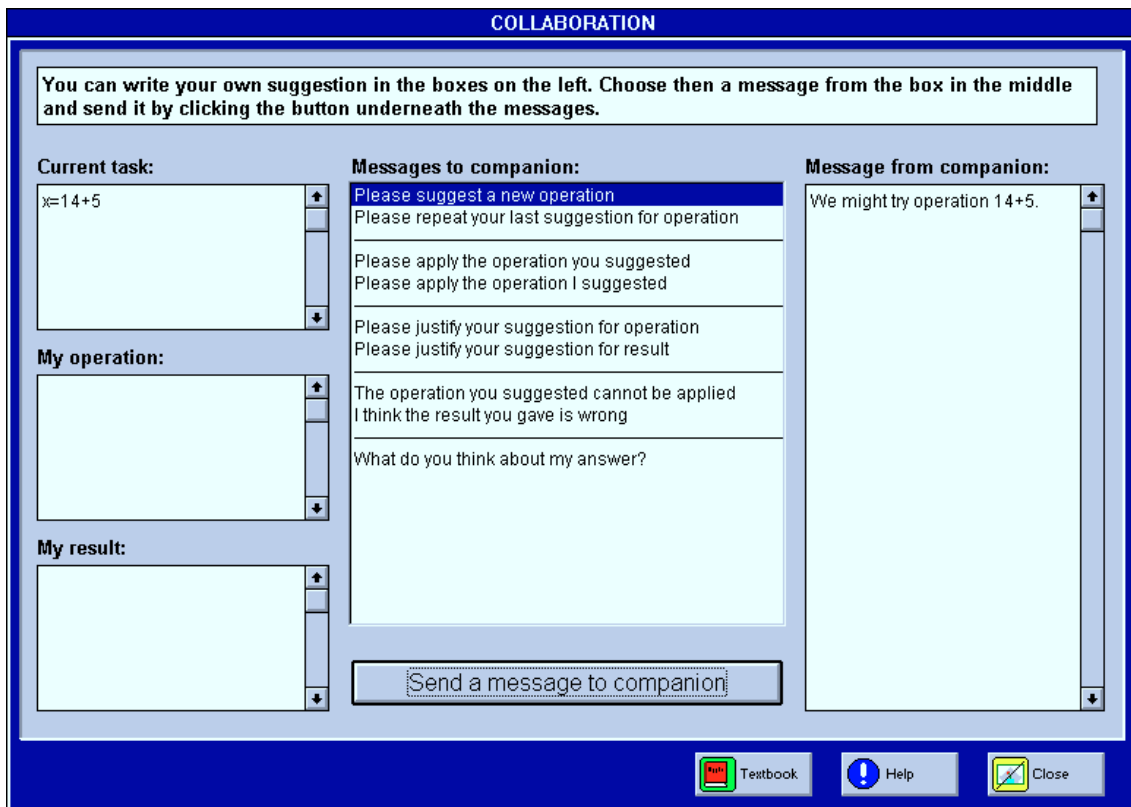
COLLABORATION

You can write your own suggestion in the boxes on the left. Choose then a message from the box in the middle and send it by clicking the button underneath the messages.

Current task:

x=14+5

My operation:

My result:

Messages to companion:

Please suggest a new operation
Please repeat your last suggestion for operation

Please apply the operation you suggested
Please apply the operation I suggested

Please justify your suggestion for operation
Please justify your suggestion for result

The operation you suggested cannot be applied
I think the result you gave is wrong

What do you think about my answer?

Send a message to companion

Message from companion:

We might try operation 14+5.

Textbook

Help

Close